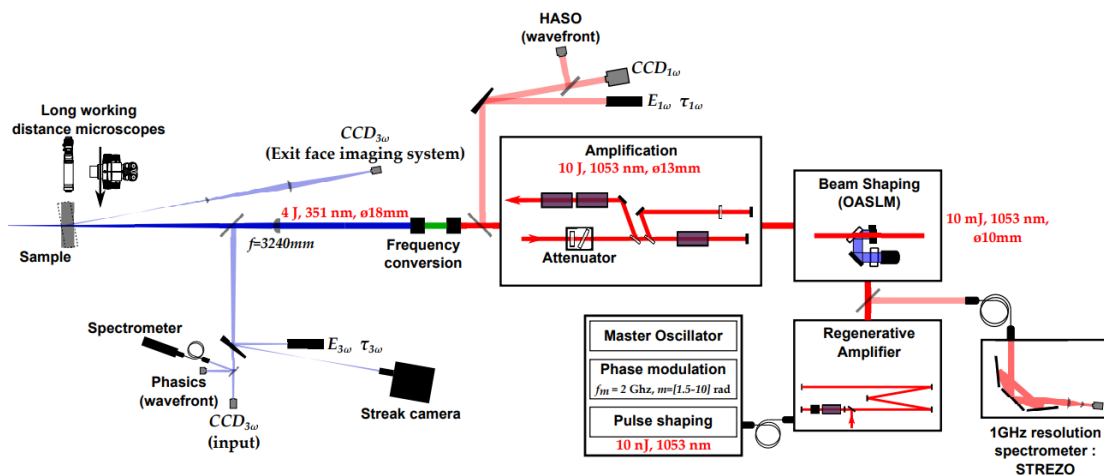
HASO (wavefront)

$CCD_{1\omega}$

$E_{1\omega}$ $\tau_{1\omega}$

Long working distance microscopes

$CCD_{3\omega}$ (Exit face imaging system)

Amplification
10 J, 1053 nm, ø13mm

Beam Shaping (OASLM)

10 mJ, 1053 nm, ø10mm

4 J, 351 nm, ø18mm

Sample

$f$=3240mm

Frequency conversion

Attenuator

Spectrometer

$E_{3\omega}$ $\tau_{3\omega}$

Phasics (wavefront)

$CCD_{3\omega}$ (input)

Streak camera

Master Oscillator

Phase modulation
$f_m$ = 2 Ghz, $m$=[1.5-10] rad

Pulse shaping
10 nJ, 1053 nm

Regenerative Amplifier

1GHz resolution spectrometer : STREZO